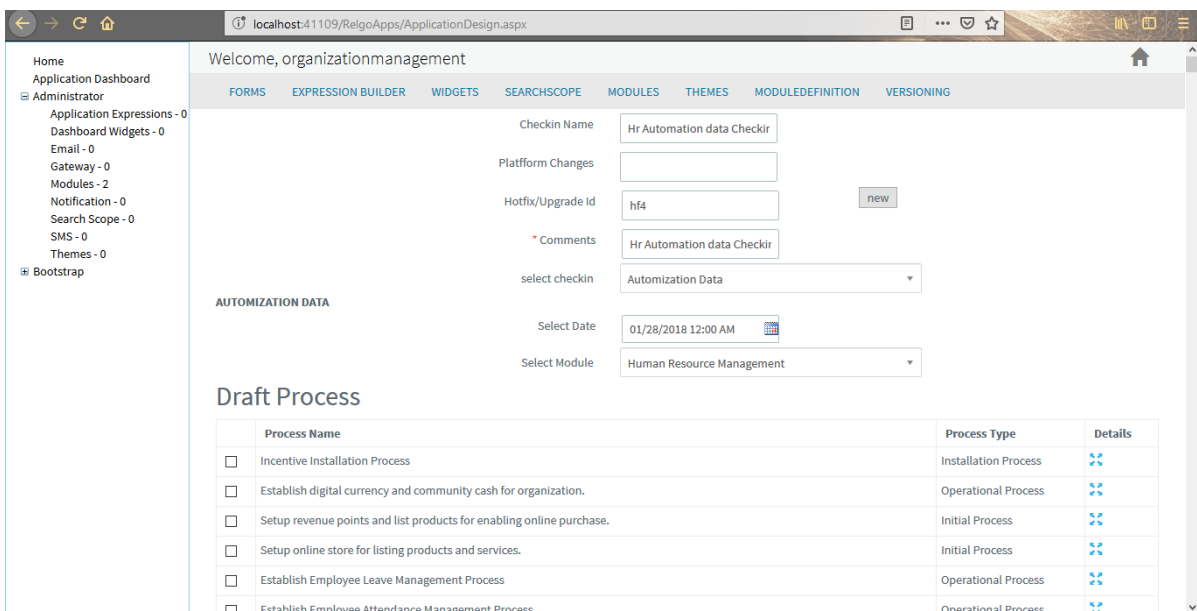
localhost:41109/RelgoApps/ApplicationDesign.aspx

Home
Application Dashboard
⊟ Administrator
Application Expressions - 0
Dashboard Widgets - 0
Email - 0
Gateway - 0
Modules - 2
Notification - 0
Search Scope - 0
SMS - 0
Themes - 0
⊞ Bootstrap

Welcome, organizationmanagement

FORMS EXPRESSION BUILDER WIDGETS SEARCHSCOPE MODULES THEMES MODULEDEFINITION VERSIONING

Checkin Name Hr Automation data Checkir
Platfform Changes
Hotfix/Upgrade Id hf4 new
* Comments Hr Automation data Checkir
select checkin Automization Data
AUTOMIZATION DATA
Select Date 01/28/2018 12:00 AM
Select Module Human Resource Management

Draft Process

| | Process Name | Process Type | Details |
|---|---|---|---|
| ☐ | Incentive Installation Process | Installation Process | |
| ☐ | Establish digital currency and community cash for organization. | Operational Process | |
| ☐ | Setup revenue points and list products for enabling online purchase. | Initial Process | |
| ☐ | Setup online store for listing products and services. | Initial Process | |
| ☐ | Establish Employee Leave Management Process | Operational Process | |
| ☐ | Establish Employee Attendance Management Process | Operational Process | |